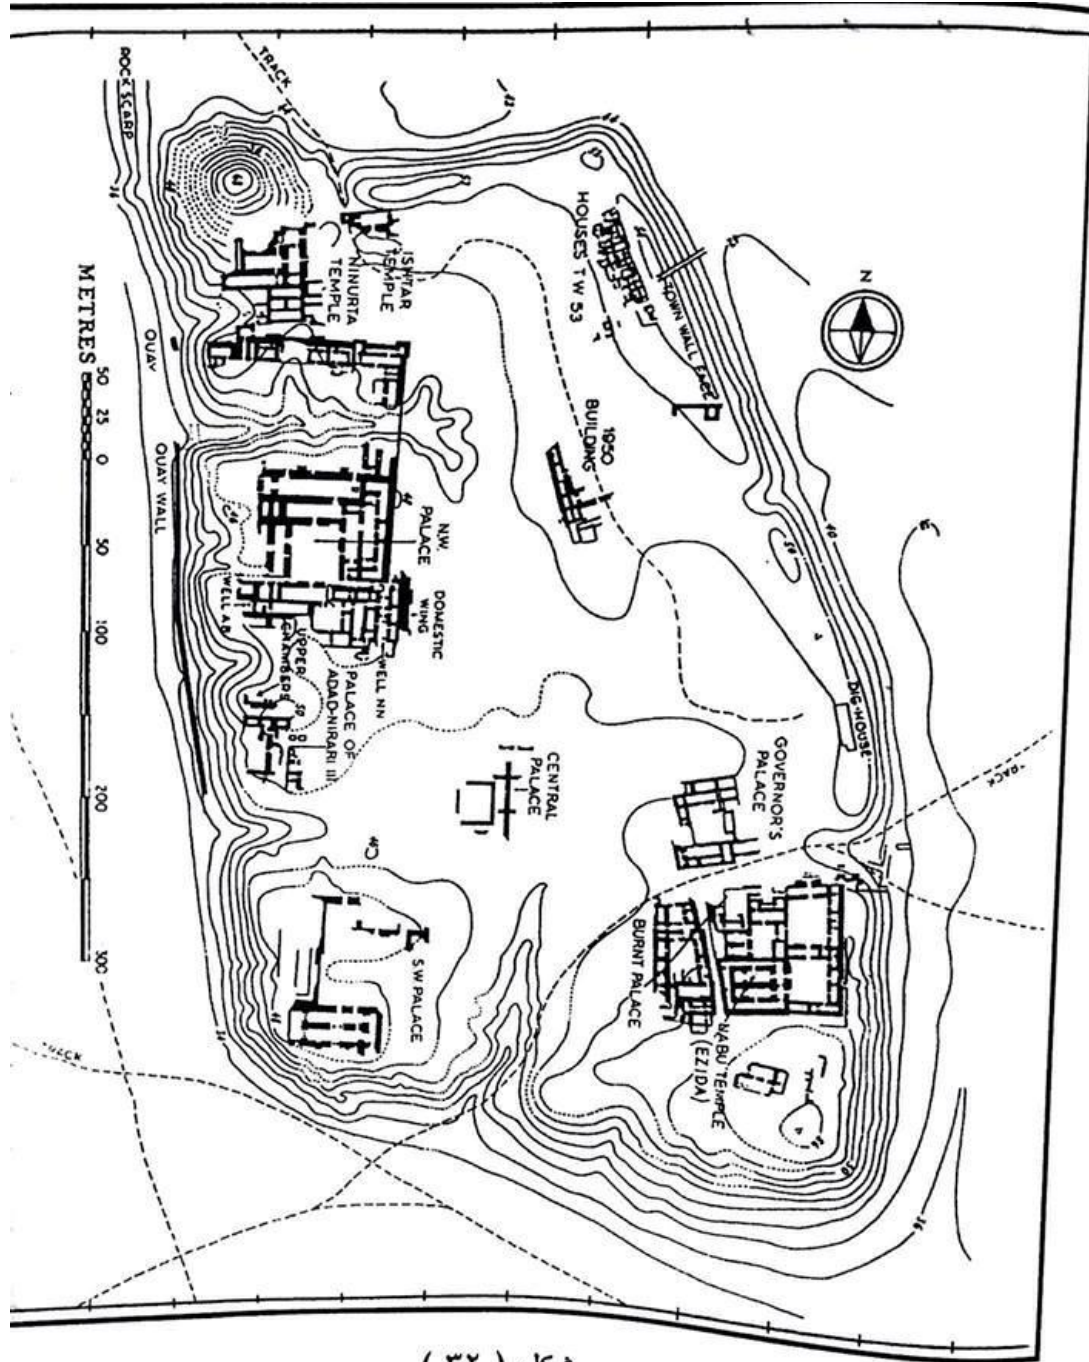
N

TOWN WALL FACE

HOUSES T W 53

1950 BUILDING

DIG-HOUSE

TRACK

ROCK SCARP

ISHTAR TEMPLE

NINURTA TEMPLE

N.W. PALACE

DOMESTIC WING

WELL NN

WELL AJ

UPPER CHAMBERS

PALACE OF ADAD-NIRARI III

CENTRAL PALACE

GOVERNOR'S PALACE

BURNT PALACE

NABU TEMPLE (EZIDA)

S.W. PALACE

QUAY

QUAY WALL

TRACK

TRACK

METRES 50 25 0 50 100 200 300

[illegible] (٣٢)